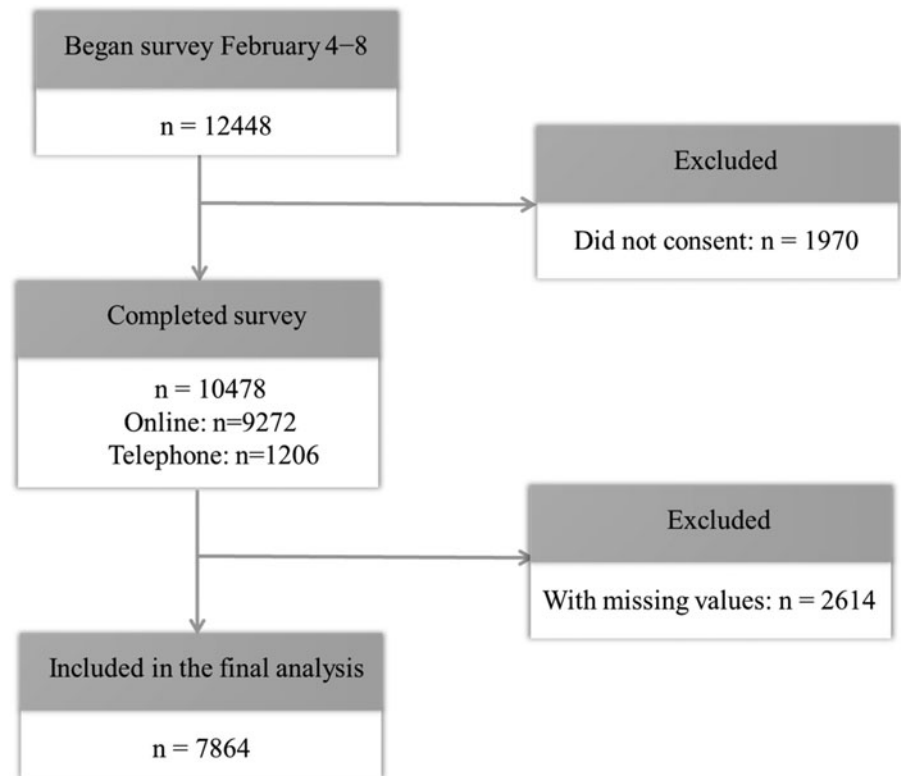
Began survey February 4−8

n = 12448

Excluded

Did not consent: n = 1970

Completed survey

n = 10478
Online: n=9272
Telephone: n=1206

Excluded

With missing values: n = 2614

Included in the final analysis

n = 7864